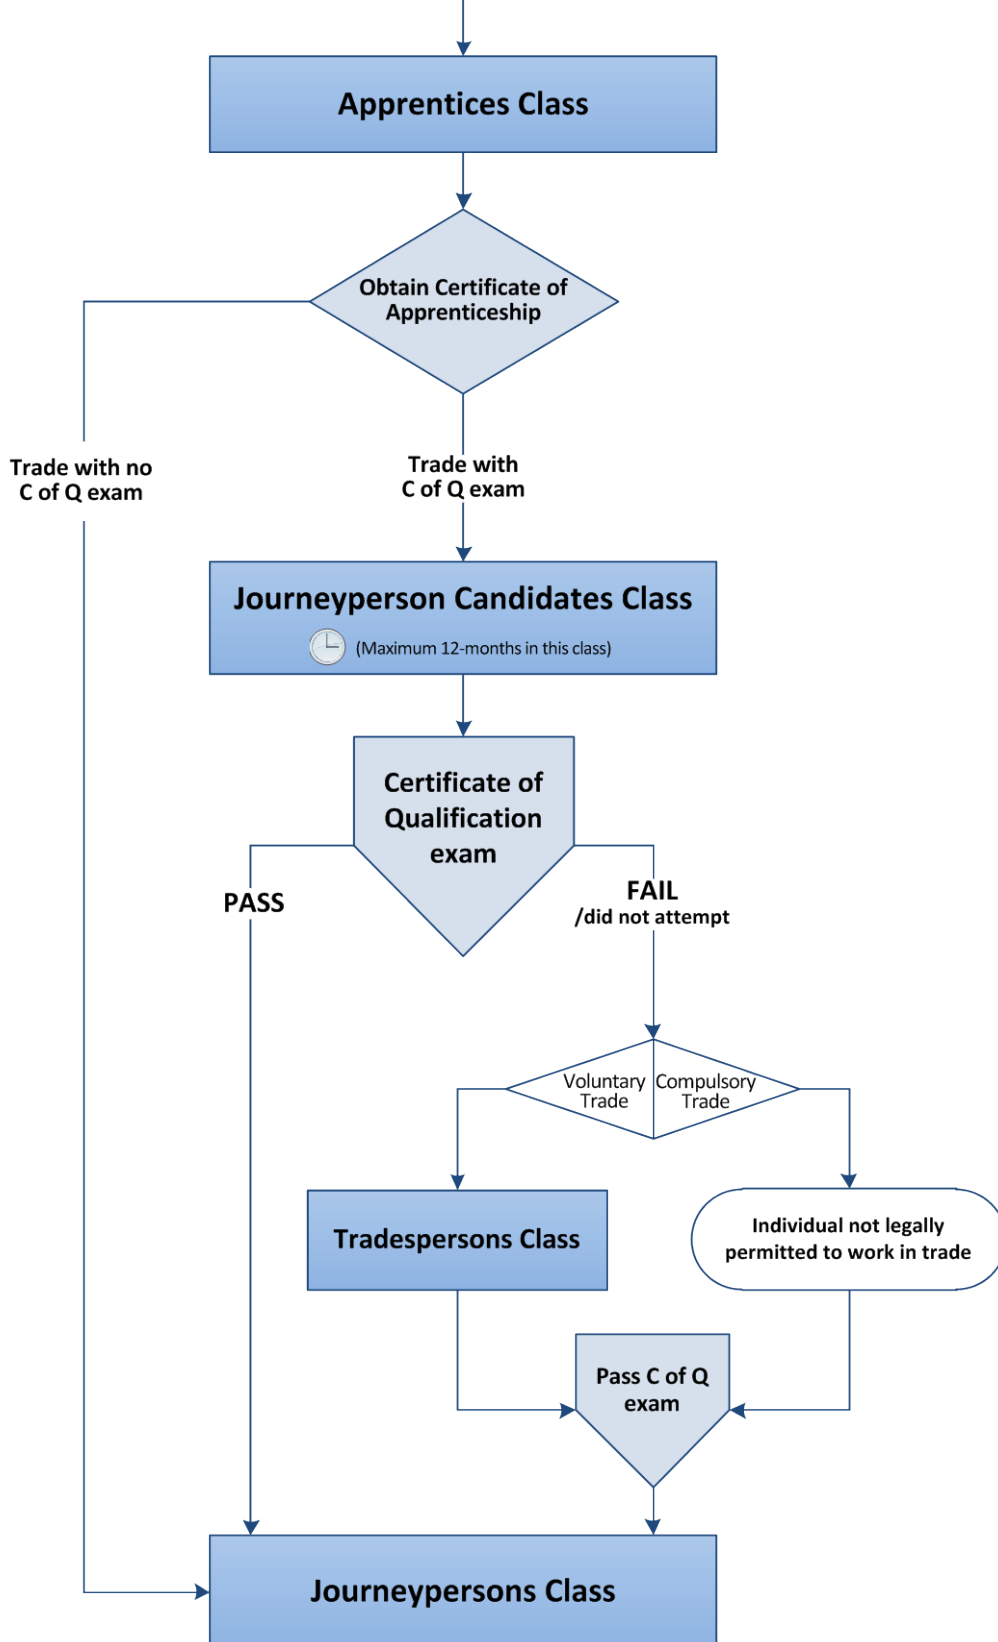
Apprentices Class

Obtain Certificate of Apprenticeship

Trade with no C of Q exam

Trade with C of Q exam

Journeyperson Candidates Class

(Maximum 12-months in this class)

Certificate of Qualification exam

PASS

FAIL /did not attempt

Voluntary Trade

Compulsory Trade

Tradespersons Class

Individual not legally permitted to work in trade

Pass C of Q exam

Journeypersons Class